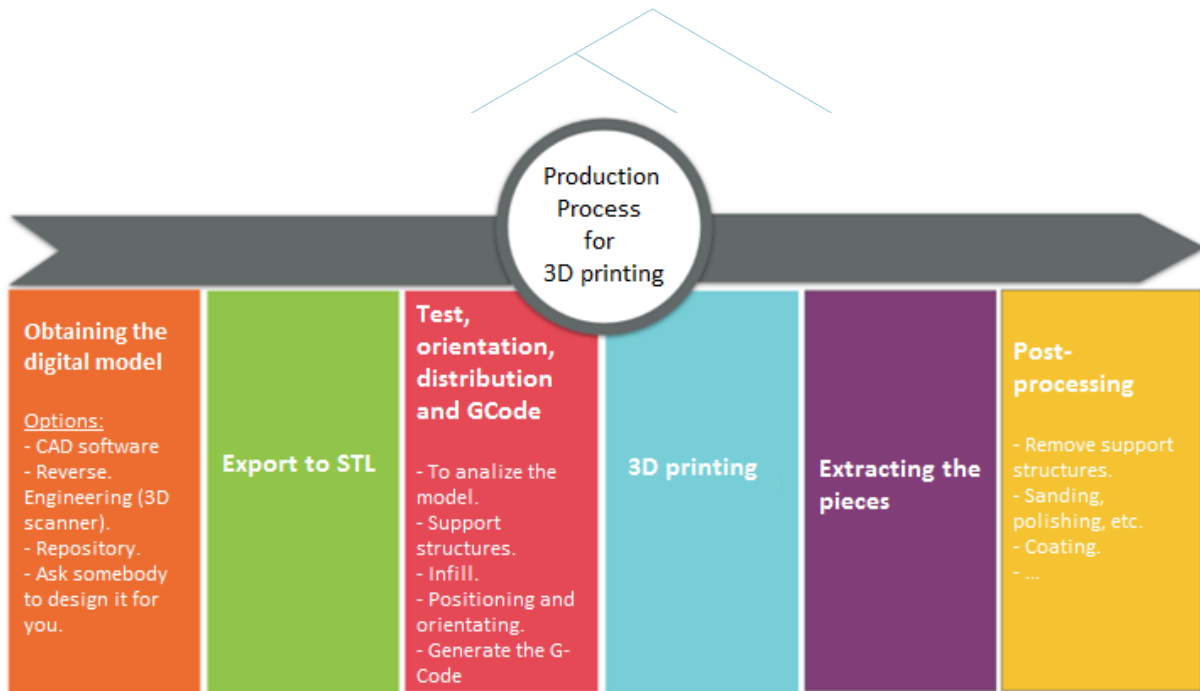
Production Process for 3D printing

Obtaining the digital model

Options:
- CAD software
- Reverse. Engineering (3D scanner).
- Repository.
- Ask somebody to design it for you.

Export to STL

Test, orientation, distribution and GCode

- To analize the model.
- Support structures.
- Infill.
- Positioning and orientating.
- Generate the G-Code

3D printing

Extracting the pieces

Post-processing

- Remove support structures.
- Sanding, polishing, etc.
- Coating.
- ...